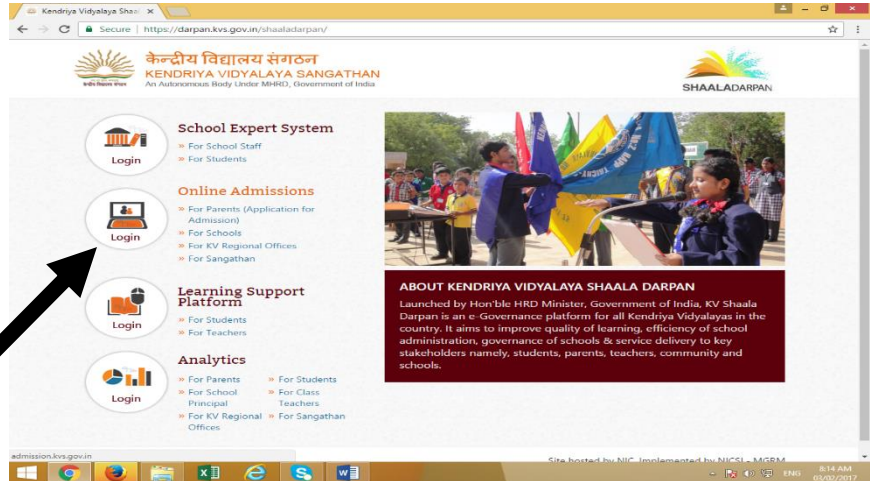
Kendriya Vidyalaya Shaal ×

Secure | https://darpan.kvs.gov.in/shaaladarpan/

केन्द्रीय विद्यालय संगठन
KENDRIYA VIDYALAYA SANGATHAN
An Autonomous Body Under MHRD, Government of India

SHAALADARPAN

Login
School Expert System
» For School Staff
» For Students

Login
Online Admissions
» For Parents (Application for Admission)
» For Schools
» For KV Regional Offices
» For Sangathan

Login
Learning Support Platform
» For Students
» For Teachers

Login
Analytics
» For Parents
» For School Principal
» For KV Regional Offices
» For Students
» For Class Teachers
» For Sangathan

ABOUT KENDRIYA VIDYALAYA SHAALA DARPAN
Launched by Hon'ble HRD Minister, Government of India, KV Shaala Darpan is an e-Governance platform for all Kendriya Vidyalayas in the country. It aims to improve quality of learning, efficiency of school administration, governance of schools & service delivery to key stakeholders namely, students, parents, teachers, community and schools.

admission.kvs.gov.in

Site hosted by NIC, Implemented by NICSI - MGRM

ENG 8:14 AM 03/02/2017